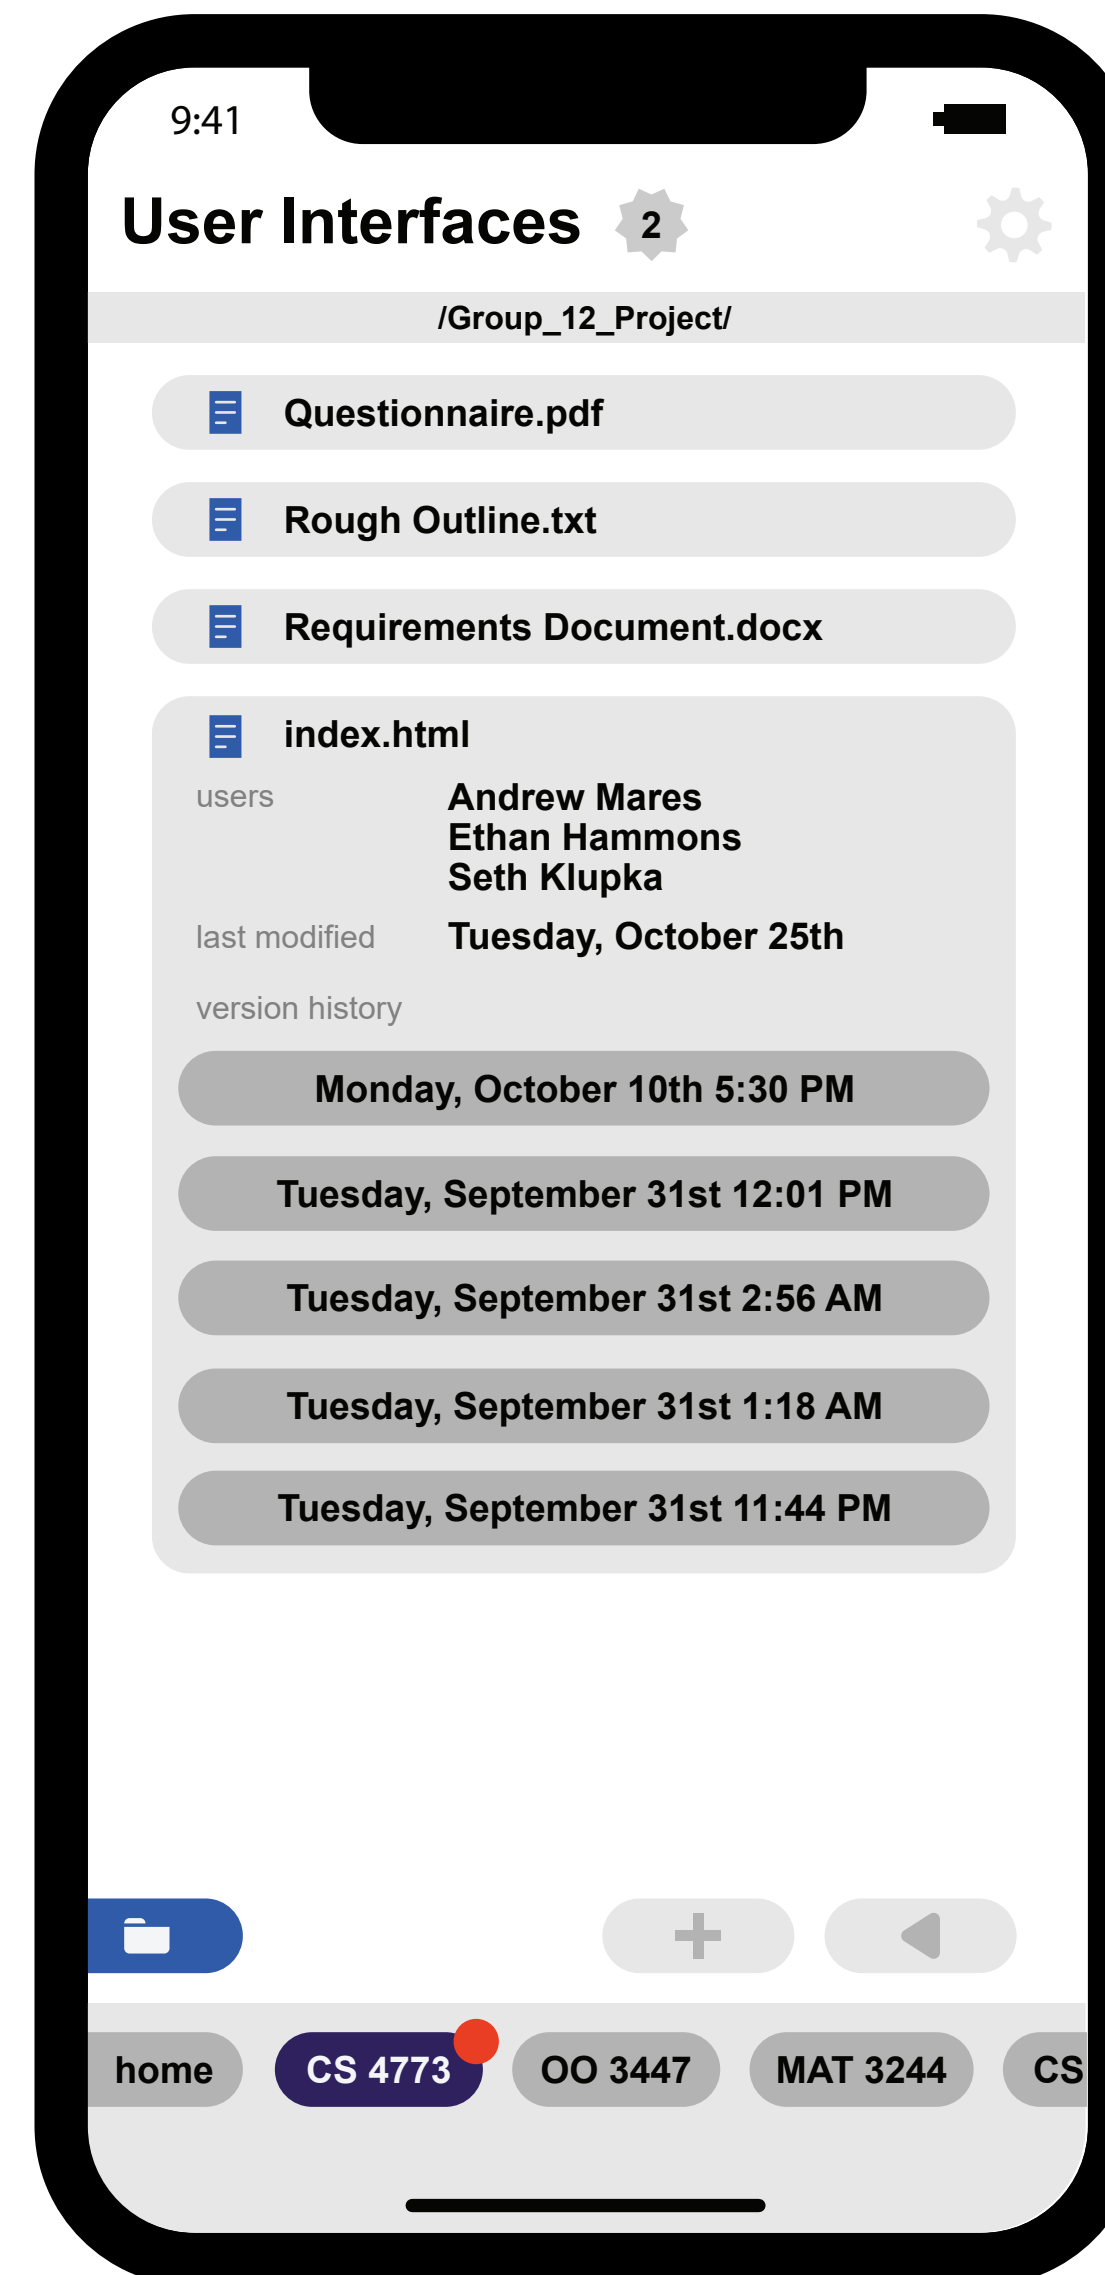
9:41

User Interfaces 2

/Group_12_Project/

Questionnaire.pdf

Rough Outline.txt

Requirements Document.docx

index.html

users Andrew Mares
Ethan Hammons
Seth Klupka

last modified Tuesday, October 25th

version history

Monday, October 10th 5:30 PM

Tuesday, September 31st 12:01 PM

Tuesday, September 31st 2:56 AM

Tuesday, September 31st 1:18 AM

Tuesday, September 31st 11:44 PM

+

home CS 4773 OO 3447 MAT 3244 CS